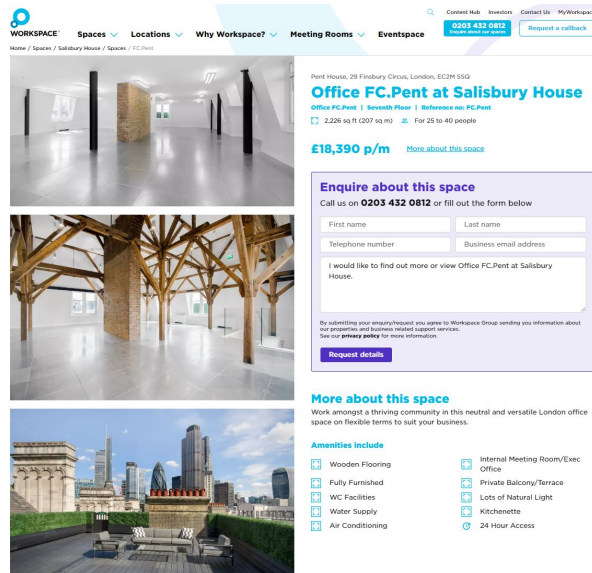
WORKSPACE®

Content Hub Investors Contact Us MyWorkspace

Spaces Locations Why Workspace? Meeting Rooms Eventspace

0203 432 0812
Enquire about our spaces

Request a callback

Home / Spaces / Salisbury House / Spaces / FC.Pent

Pent House, 29 Finsbury Circus, London, EC2M 5SQ

Office FC.Pent at Salisbury House

Office FC.Pent | Seventh Floor | Reference no: FC.Pent

2,226 sq ft (207 sq m) For 25 to 40 people

£18,390 p/m More about this space

Enquire about this space

Call us on 0203 432 0812 or fill out the form below

First name
Last name
Telephone number
Business email address

I would like to find out more or view Office FC.Pent at Salisbury House.

By submitting your enquiry/request you agree to Workspace Group sending you information about our properties and business related support services.
See our privacy policy for more information.

Request details

More about this space

Work amongst a thriving community in this neutral and versatile London office space on flexible terms to suit your business.

Amenities include

| | |
|---|---|
| Wooden Flooring | Internal Meeting Room/Exec Office |
| Fully Furnished | Private Balcony/Terrace |
| WC Facilities | Lots of Natural Light |
| Water Supply | Kitchenette |
| Air Conditioning | 24 Hour Access |